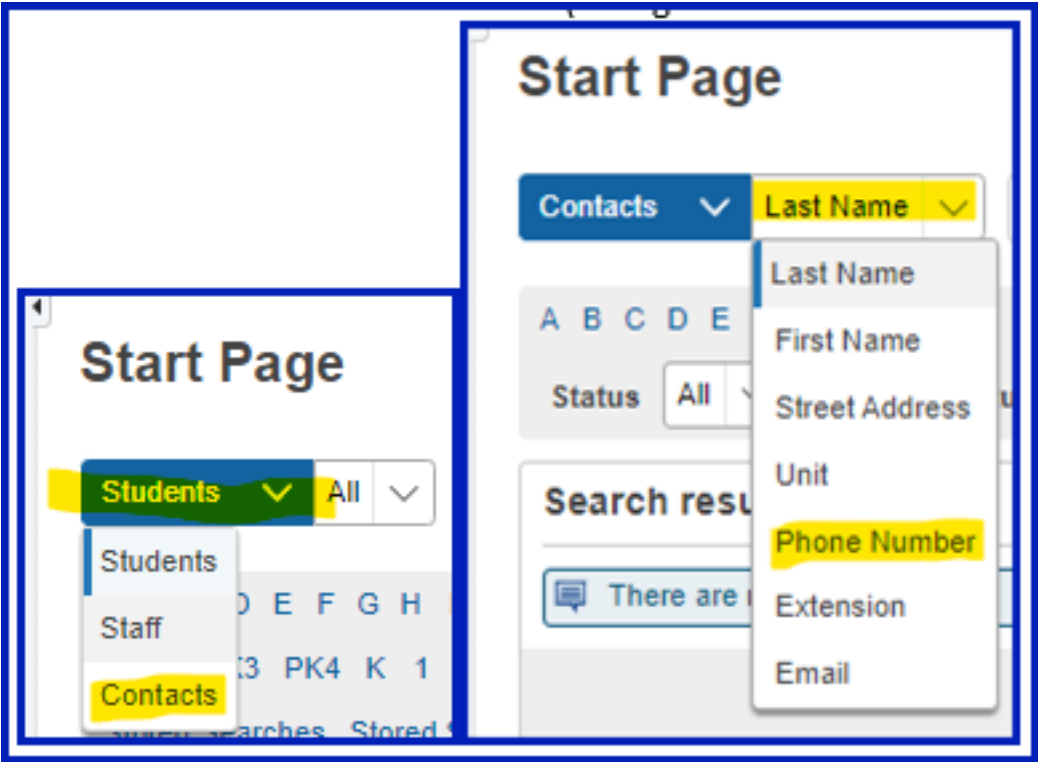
Start Page

Students
All
Students
Staff
Contacts
D E F G H
K3 PK4 K 1
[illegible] Searches Stored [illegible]

Start Page

Contacts
Last Name
Last Name
First Name
Street Address
Unit
Phone Number
Extension
Email
A B C D E
Status All
Search resu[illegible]
There are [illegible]